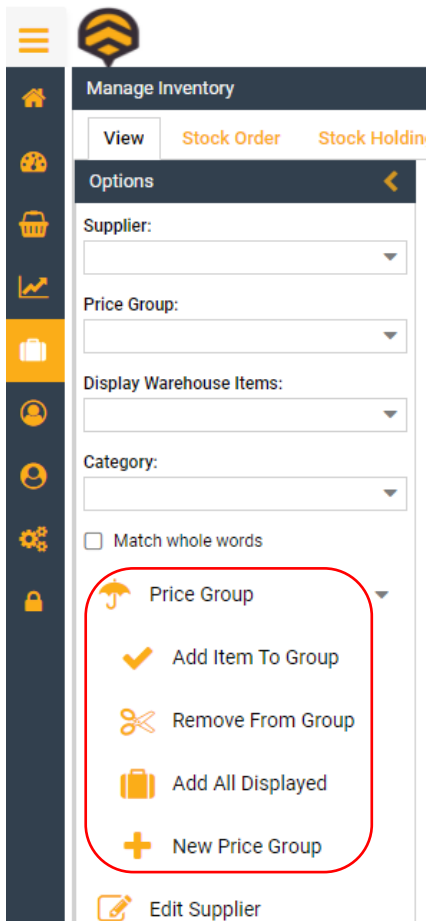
Manage Inventory

View
Stock Order
Stock Holdin

Options

Supplier:

Price Group:

Display Warehouse Items:

Category:

Match whole words

Price Group

Add Item To Group

Remove From Group

Add All Displayed

New Price Group

Edit Supplier